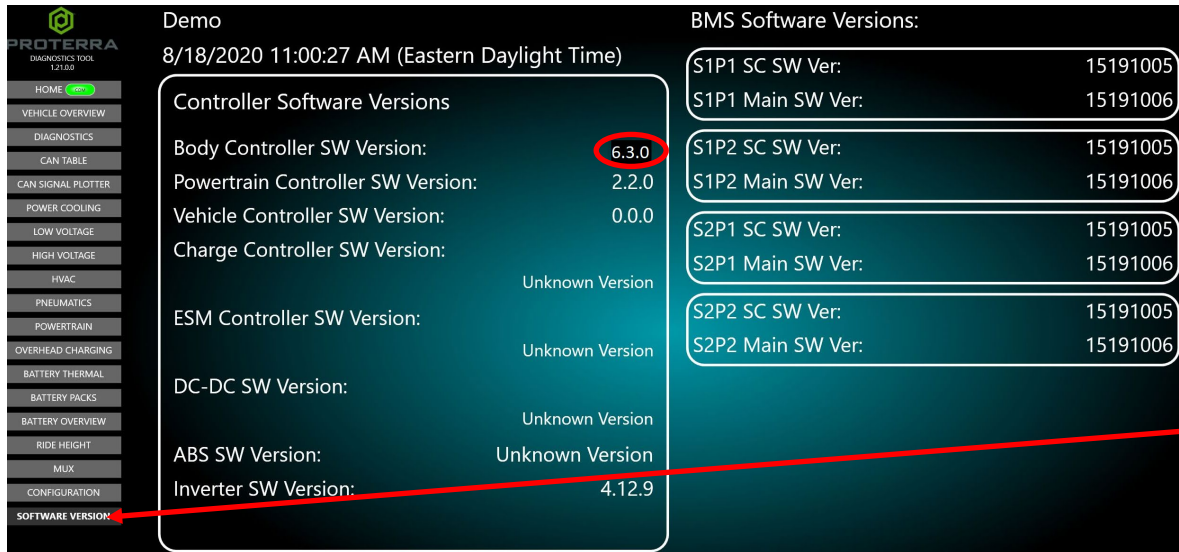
PROTERRA
DIAGNOSTICS TOOL
1.21.0.0

HOME
VEHICLE OVERVIEW
DIAGNOSTICS
CAN TABLE
CAN SIGNAL PLOTTER
POWER COOLING
LOW VOLTAGE
HIGH VOLTAGE
HVAC
PNEUMATICS
POWERTRAIN
OVERHEAD CHARGING
BATTERY THERMAL
BATTERY PACKS
BATTERY OVERVIEW
RIDE HEIGHT
MUX
CONFIGURATION
SOFTWARE VERSION

Demo
8/18/2020 11:00:27 AM (Eastern Daylight Time)

Controller Software Versions
Body Controller SW Version: 6.3.0
Powertrain Controller SW Version: 2.2.0
Vehicle Controller SW Version: 0.0.0
Charge Controller SW Version:
Unknown Version
ESM Controller SW Version:
Unknown Version
DC-DC SW Version:
Unknown Version
ABS SW Version: Unknown Version
Inverter SW Version: 4.12.9

BMS Software Versions:
S1P1 SC SW Ver: 15191005
S1P1 Main SW Ver: 15191006
S1P2 SC SW Ver: 15191005
S1P2 Main SW Ver: 15191006
S2P1 SC SW Ver: 15191005
S2P1 Main SW Ver: 15191006
S2P2 SC SW Ver: 15191005
S2P2 Main SW Ver: 15191006